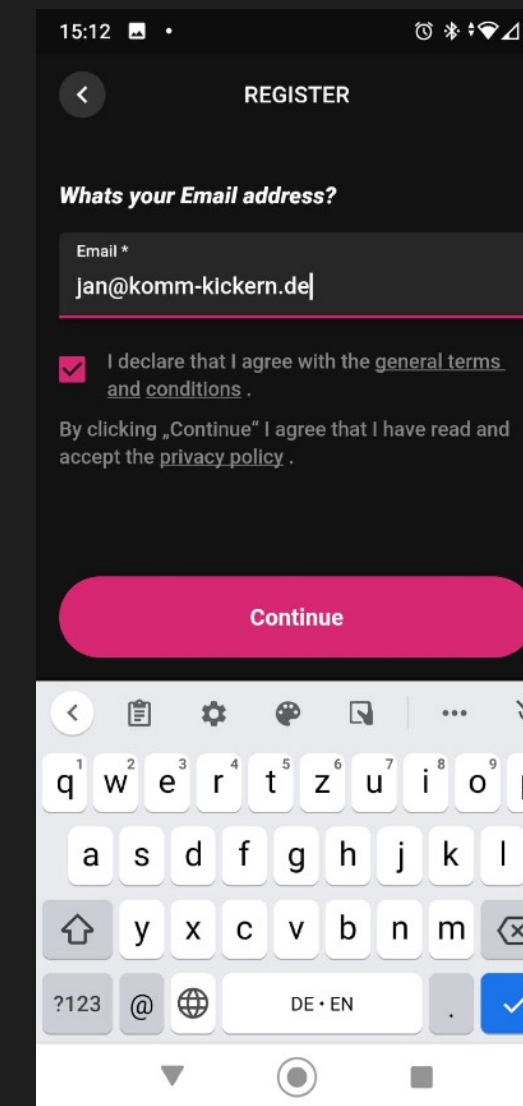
15:12

REGISTER

Whats your Email address?

Email *
jan@komm-kickern.de

I declare that I agree with the general terms and conditions .

By clicking „Continue“ I agree that I have read and accept the privacy policy .

Continue

q 1 w 2 e 3 r 4 t 5 z 6 u 7 i 8 o 9
a s d f g h j k l
y x c v b n m
?123 @ DE • EN .